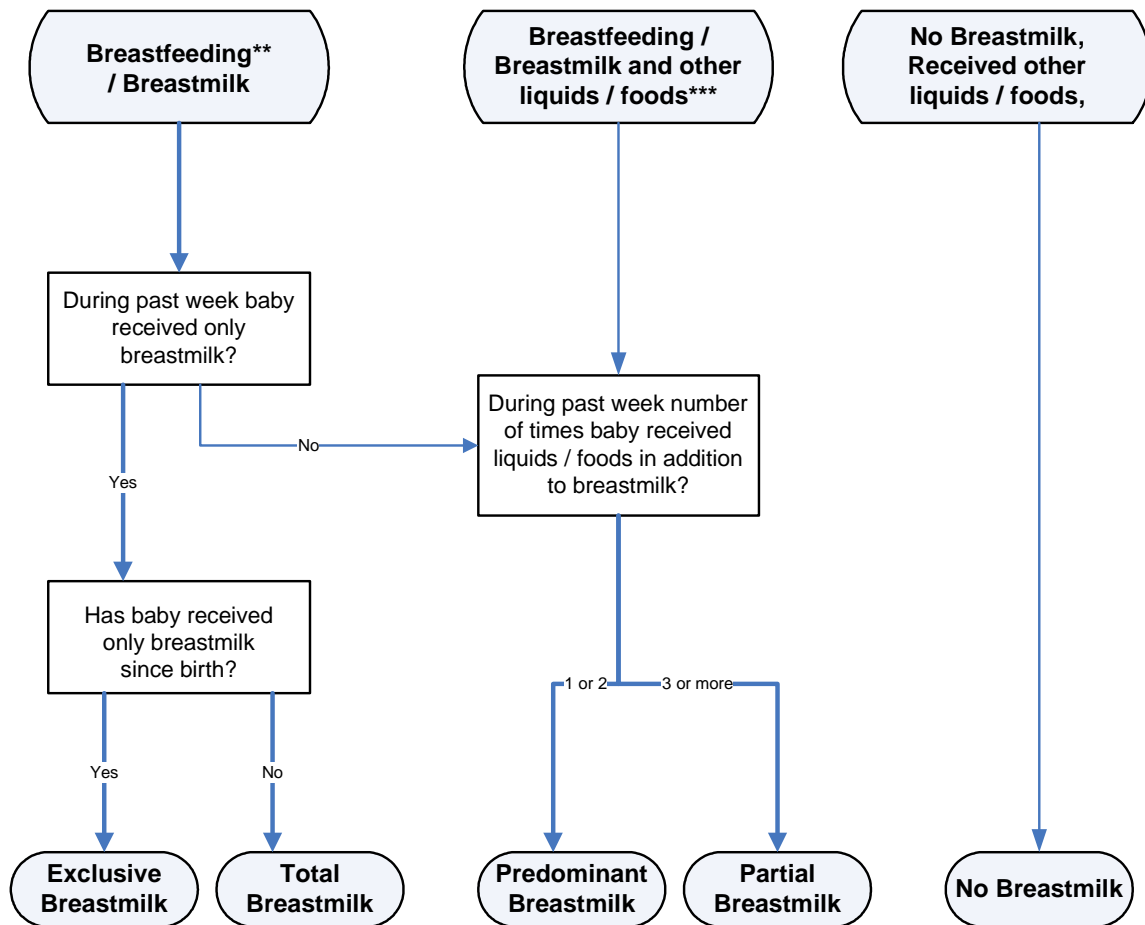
Breastfeeding** / Breastmilk

Breastfeeding / Breastmilk and other liquids / foods***

No Breastmilk, Received other liquids / foods,

During past week baby received only breastmilk?

No

During past week number of times baby received liquids / foods in addition to breastmilk?

Yes

Has baby received only breastmilk since birth?

1 or 2

3 or more

Yes

No

Exclusive Breastmilk

Total Breastmilk

Predominant Breastmilk

Partial Breastmilk

No Breastmilk